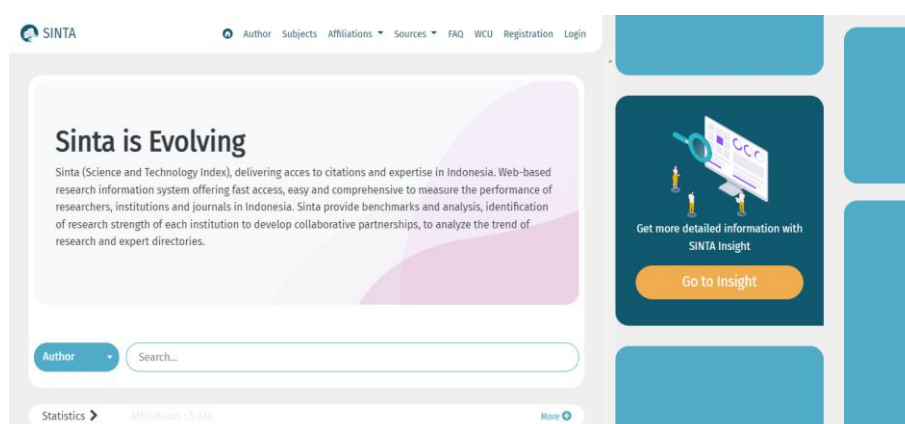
SINTA

Author Subjects Affiliations Sources FAQ WCU Registration Login

Sinta is Evolving

Sinta (Science and Technology Index), delivering acces to citations and expertise in Indonesia. Web-based research information system offering fast access, easy and comprehensive to measure the performance of researchers, institutions and journals in Indonesia. Sinta provide benchmarks and analysis, identification of research strength of each institution to develop collaborative partnerships, to analyze the trend of research and expert directories.

Author

Search...

Statistics

Affiliations : 5,334

More

Get more detailed information with SINTA Insight

Go to Insight